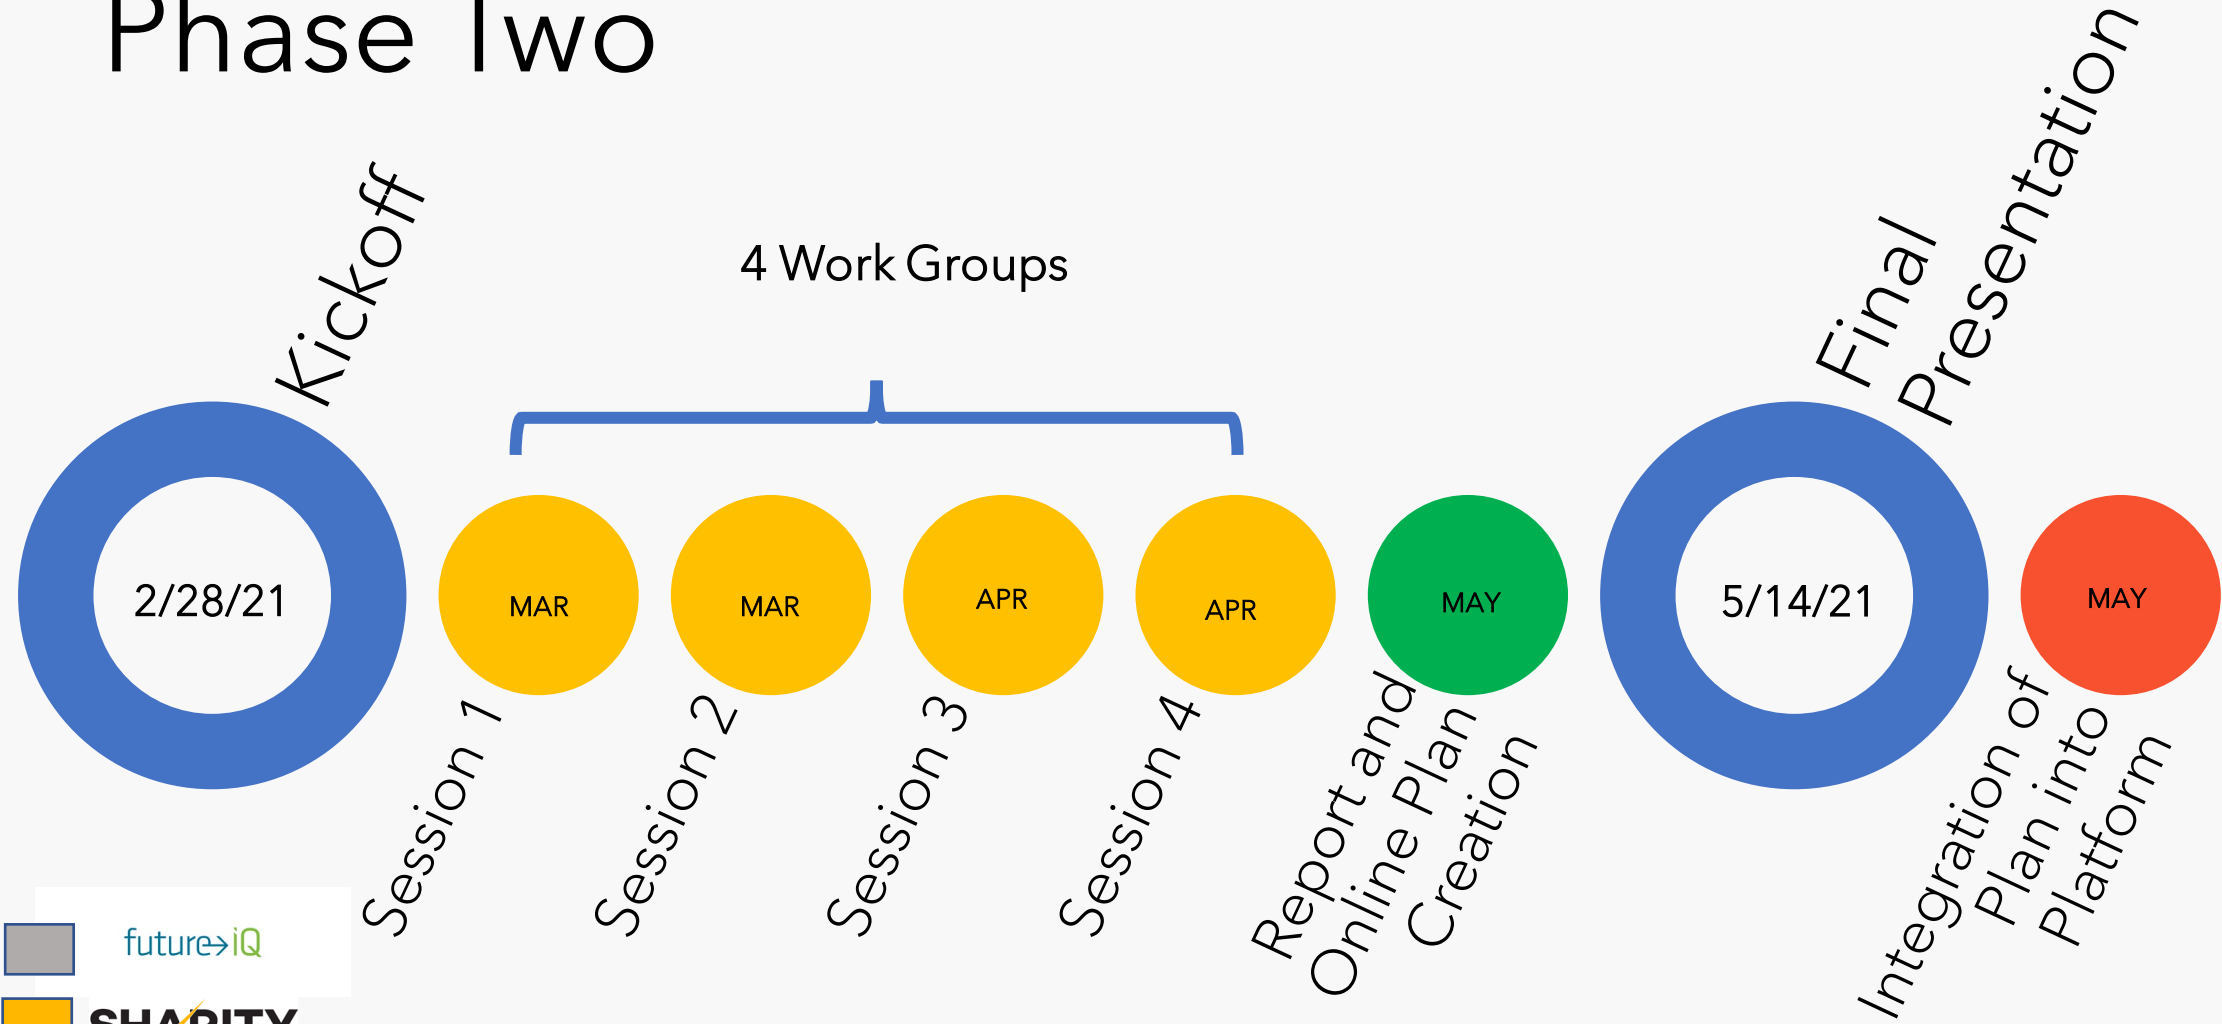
Phase Two

Kickoff

4 Work Groups

Final Presentation

2/28/21

MAR

MAR

APR

APR

MAY

5/14/21

MAY

Session 1

Session 2

Session 3

Session 4

Report and Online Plan Creation

Integration of Plan into Platform

future→iQ

SHARITY